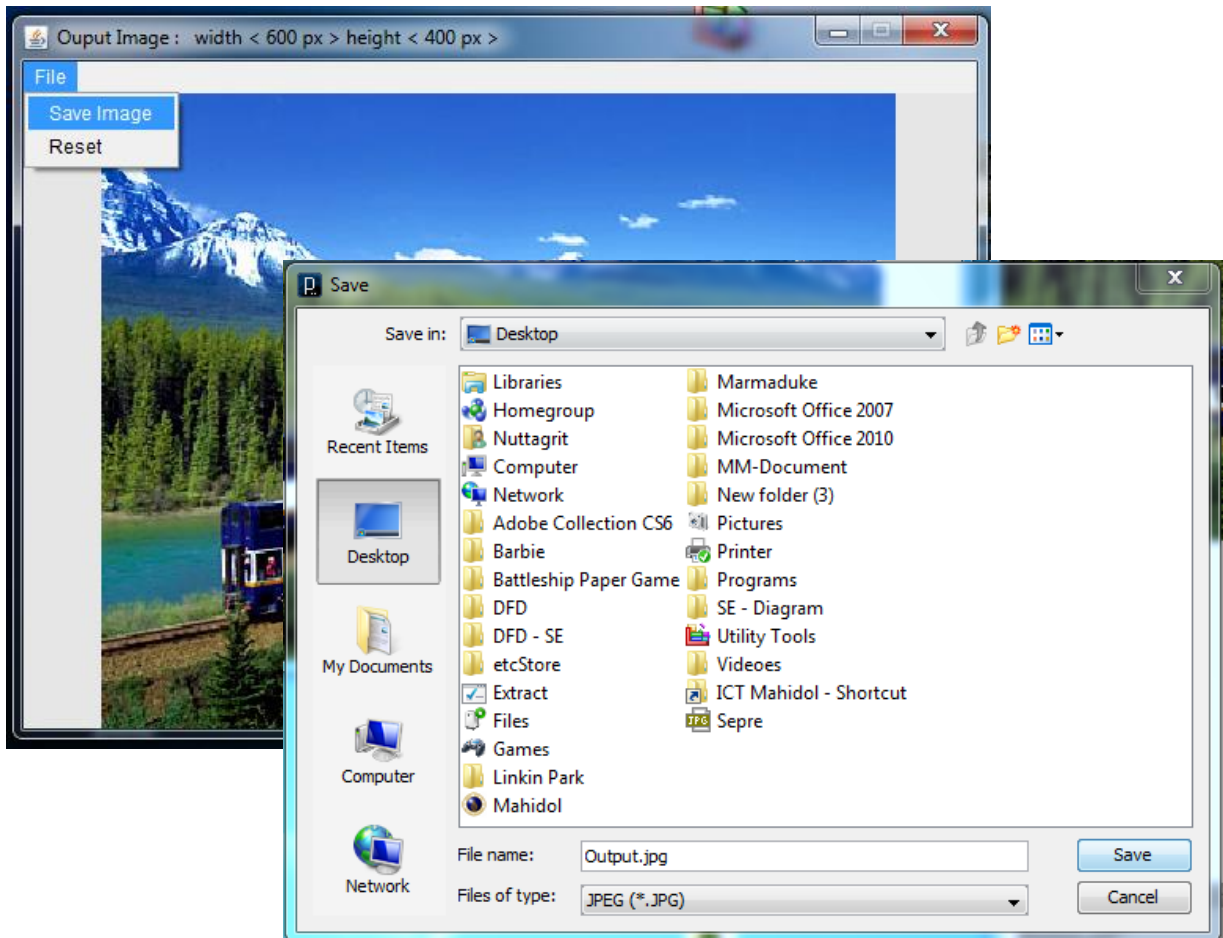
Ouput Image : width < 600 px > height < 400 px >

File

Save Image

Reset

Save

Save in: Desktop

Recent Items

Desktop

My Documents

Computer

Network

Libraries
Homegroup
Nuttagrit
Computer
Network
Adobe Collection CS6
Barbie
Battleship Paper Game
DFD
DFD - SE
etcStore
Extract
Files
Games
Linkin Park
Mahidol

Marmaduke
Microsoft Office 2007
Microsoft Office 2010
MM-Document
New folder (3)
Pictures
Printer
Programs
SE - Diagram
Utility Tools
Videoes
ICT Mahidol - Shortcut
Sepre

File name: Output.jpg

Files of type: JPEG (*.JPG)

Save

Cancel